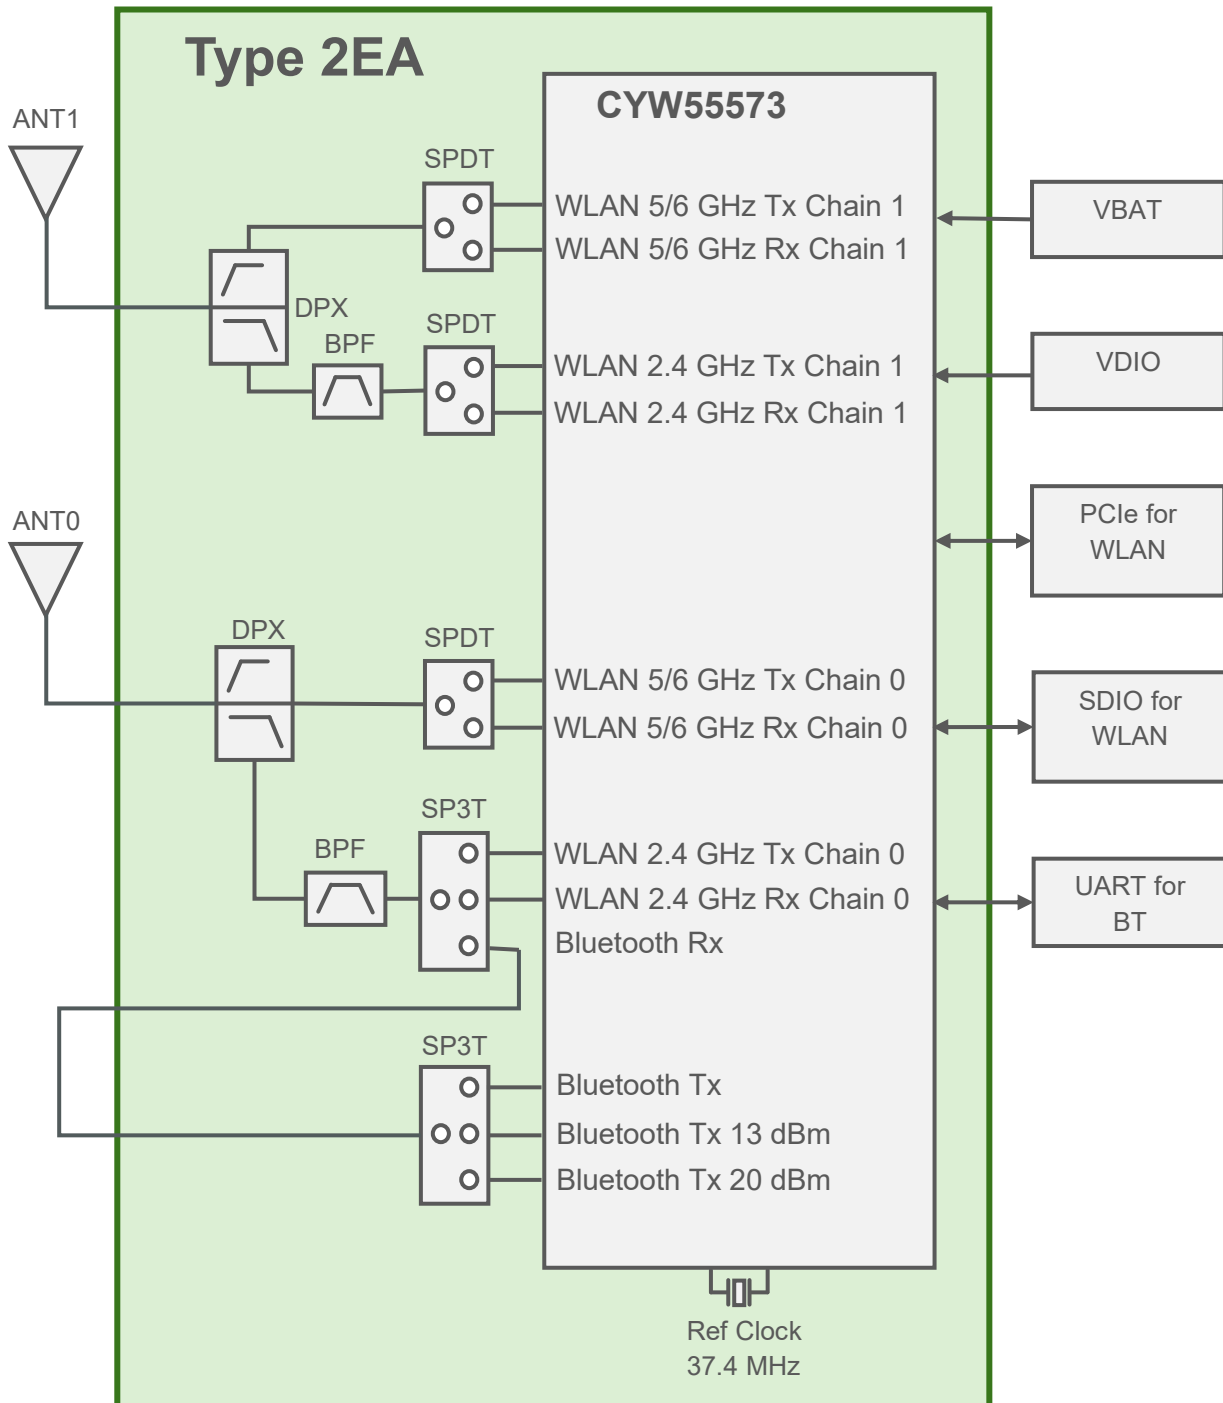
Type 2EA

CYW55573

ANT1

SPDT

WLAN 5/6 GHz Tx Chain 1
WLAN 5/6 GHz Rx Chain 1

VBAT

DPX

BPF

SPDT

WLAN 2.4 GHz Tx Chain 1
WLAN 2.4 GHz Rx Chain 1

VDIO

PCIe for WLAN

ANT0

DPX

SPDT

WLAN 5/6 GHz Tx Chain 0
WLAN 5/6 GHz Rx Chain 0

SDIO for WLAN

SP3T

BPF

WLAN 2.4 GHz Tx Chain 0
WLAN 2.4 GHz Rx Chain 0
Bluetooth Rx

UART for BT

SP3T

Bluetooth Tx
Bluetooth Tx 13 dBm
Bluetooth Tx 20 dBm

Ref Clock
37.4 MHz